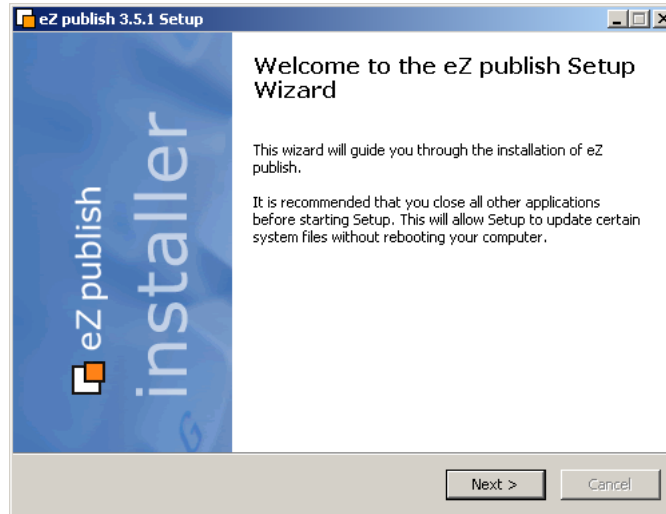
eZ publish 3.5.1 Setup

eZ publish

installer

Welcome to the eZ publish Setup Wizard

This wizard will guide you through the installation of eZ publish.

It is recommended that you close all other applications before starting Setup. This will allow Setup to update certain system files without rebooting your computer.

Next >

Cancel